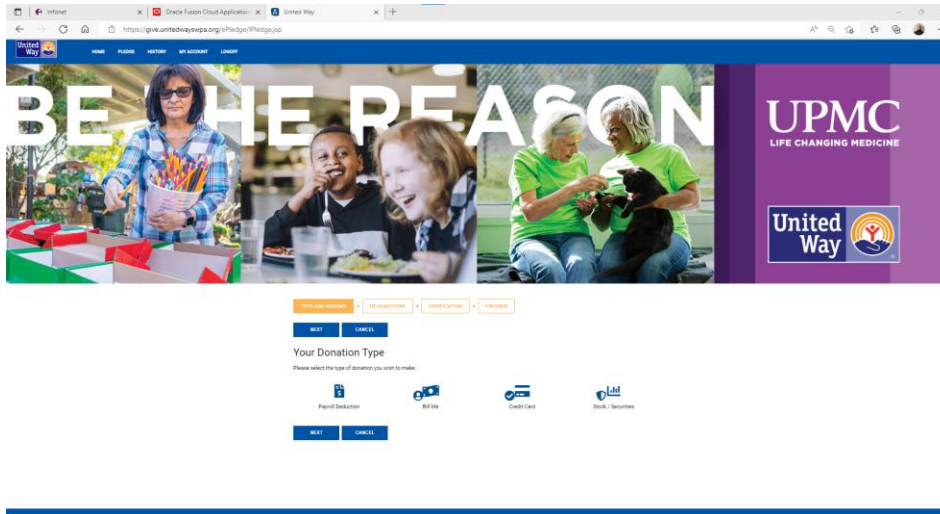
Infonet
Oracle Fusion Cloud Application
United Way
https://give.unitedwayswpa.org/ePledge/ePledge.jsp

United Way
HOME PLEDGE HISTORY MY ACCOUNT LOGOFF

BE THE REASON

UPMC
LIFE CHANGING MEDICINE

United Way

TYPE AND AMOUNT » DESIGNATIONS » VERIFICATION » FINISHED

NEXT CANCEL

Your Donation Type

Please select the type of donation you wish to make:

Payroll Deduction
Bill Me
Credit Card
Stock / Securities

NEXT CANCEL